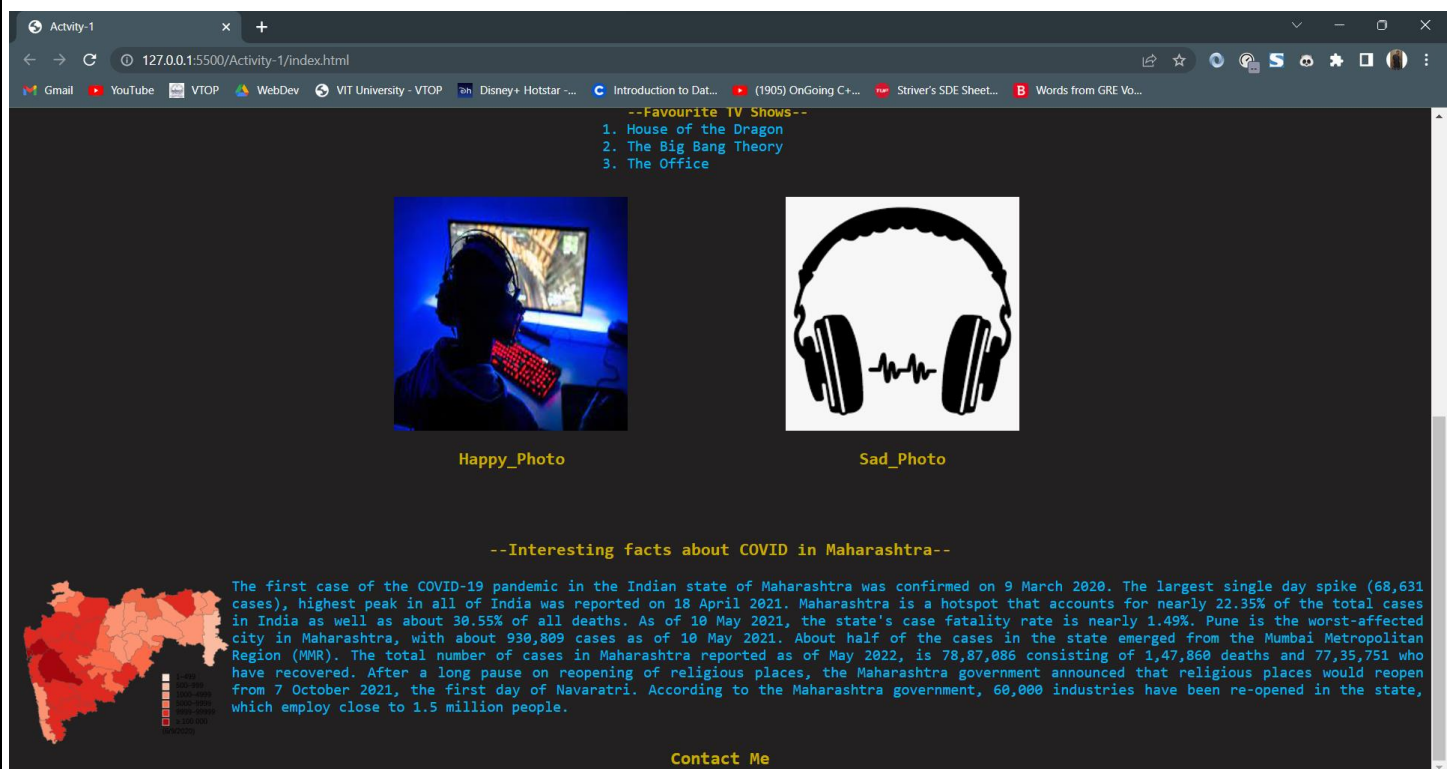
Actvity-1
127.0.0.1:5500/Activity-1/index.html
Gmail YouTube VTOP WebDev VIT University - VTOP Disney+ Hotstar -... Introduction to Dat... (1905) OnGoing C+... Striver's SDE Sheet... Words from GRE Vo...

--Favourite TV Shows--
1. House of the Dragon
2. The Big Bang Theory
3. The Office

Happy_Photo

Sad_Photo

--Interesting facts about COVID in Maharashtra--

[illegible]

The first case of the COVID-19 pandemic in the Indian state of Maharashtra was confirmed on 9 March 2020. The largest single day spike (68,631 cases), highest peak in all of India was reported on 18 April 2021. Maharashtra is a hotspot that accounts for nearly 22.35% of the total cases in India as well as about 30.55% of all deaths. As of 10 May 2021, the state's case fatality rate is nearly 1.49%. Pune is the worst-affected city in Maharashtra, with about 930,809 cases as of 10 May 2021. About half of the cases in the state emerged from the Mumbai Metropolitan Region (MMR). The total number of cases in Maharashtra reported as of May 2022, is 78,87,086 consisting of 1,47,860 deaths and 77,35,751 who have recovered. After a long pause on reopening of religious places, the Maharashtra government announced that religious places would reopen from 7 October 2021, the first day of Navaratri. According to the Maharashtra government, 60,000 industries have been re-opened in the state, which employ close to 1.5 million people.

Contact Me